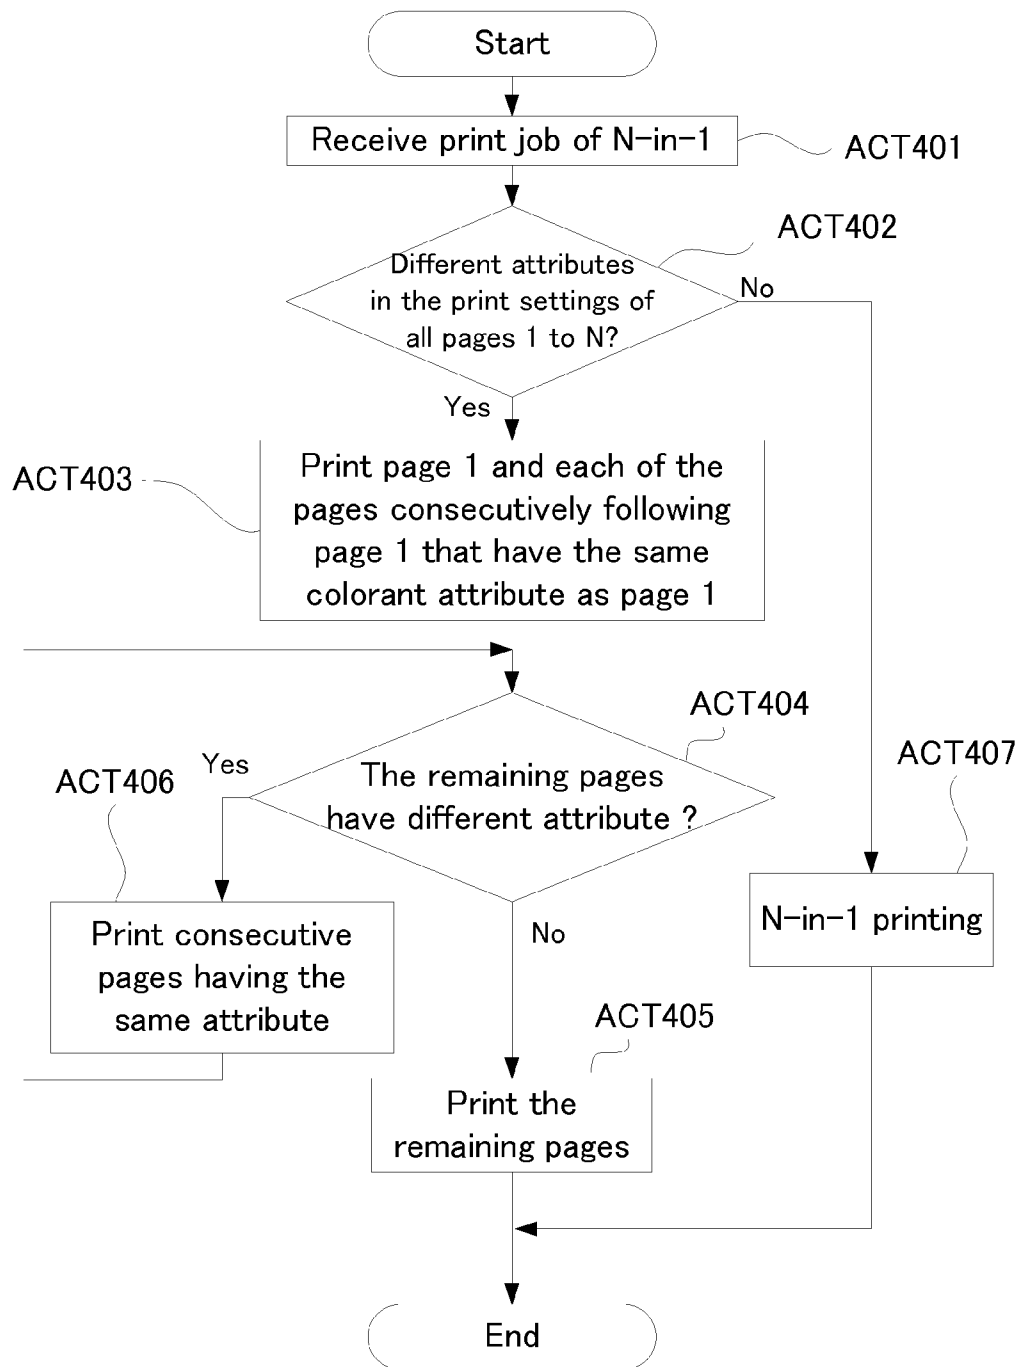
Start

Receive print job of N-in-1

ACT401

ACT402

Different attributes in the print settings of all pages 1 to N?

No

Yes

ACT403

Print page 1 and each of the pages consecutively following page 1 that have the same colorant attribute as page 1

ACT404

ACT407

Yes

ACT406

The remaining pages have different attribute ?

Print consecutive pages having the same attribute

No

N-in-1 printing

ACT405

Print the remaining pages

End